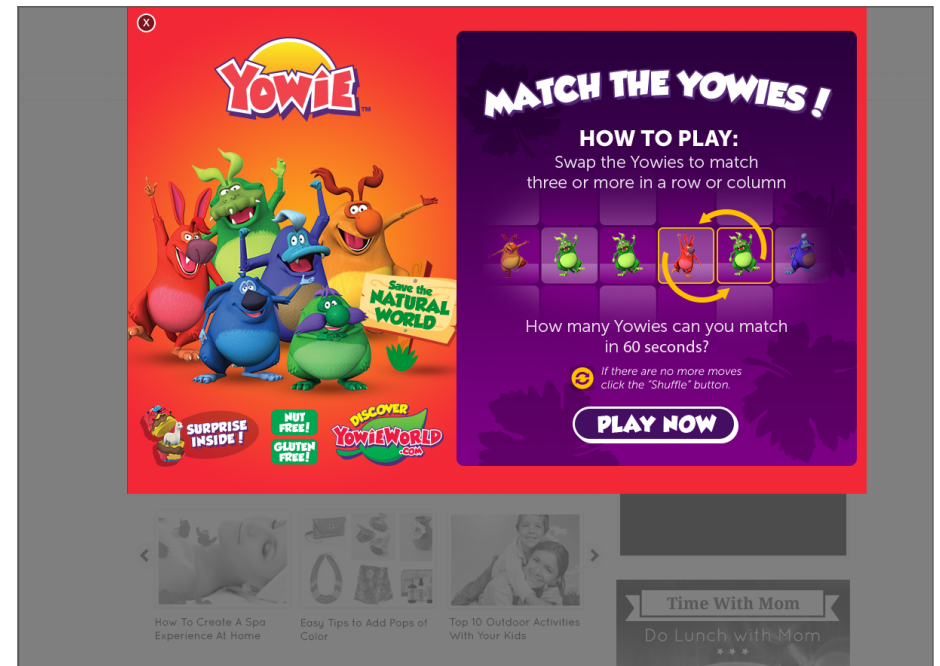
X

YOWIE

Save the NATURAL WORLD

SURPRISE INSIDE!

NUT FREE!

GLUTEN FREE!

DISCOVER YOWIEWORLD .COM

MATCH THE YOWIES!

HOW TO PLAY:

Swap the Yowies to match three or more in a row or column

How many Yowies can you match in 60 seconds?

If there are no more moves click the "Shuffle" button.

PLAY NOW

How To Create A Spa Experience At Home

Easy Tips to Add Pops of Color

Top 10 Outdoor Activities With Your Kids

Time With Mom

Do Lunch with Mom